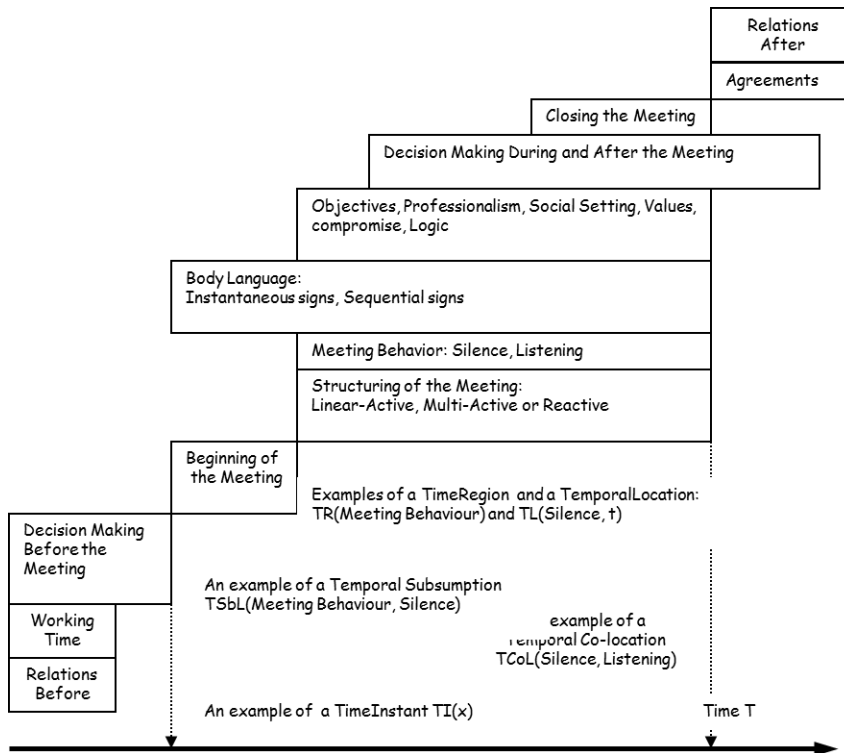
Relations After

Agreements

Closing the Meeting

Decision Making During and After the Meeting

Objectives, Professionalism, Social Setting, Values, compromise, Logic

Body Language:
Instantaneous signs, Sequential signs

Meeting Behavior: Silence, Listening

Structuring of the Meeting:
Linear-Active, Multi-Active or Reactive

Beginning of the Meeting

Examples of a TimeRegion and a TemporalLocation:
TR(Meeting Behaviour) and TL(Silence, t)

Decision Making Before the Meeting

An example of a Temporal Subsumption
TSbL(Meeting Behaviour, Silence)

Working Time

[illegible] example of a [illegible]emporal Co-location
TCoL(Silence, Listening)

Relations Before

An example of a TimeInstant TI(x)

Time T